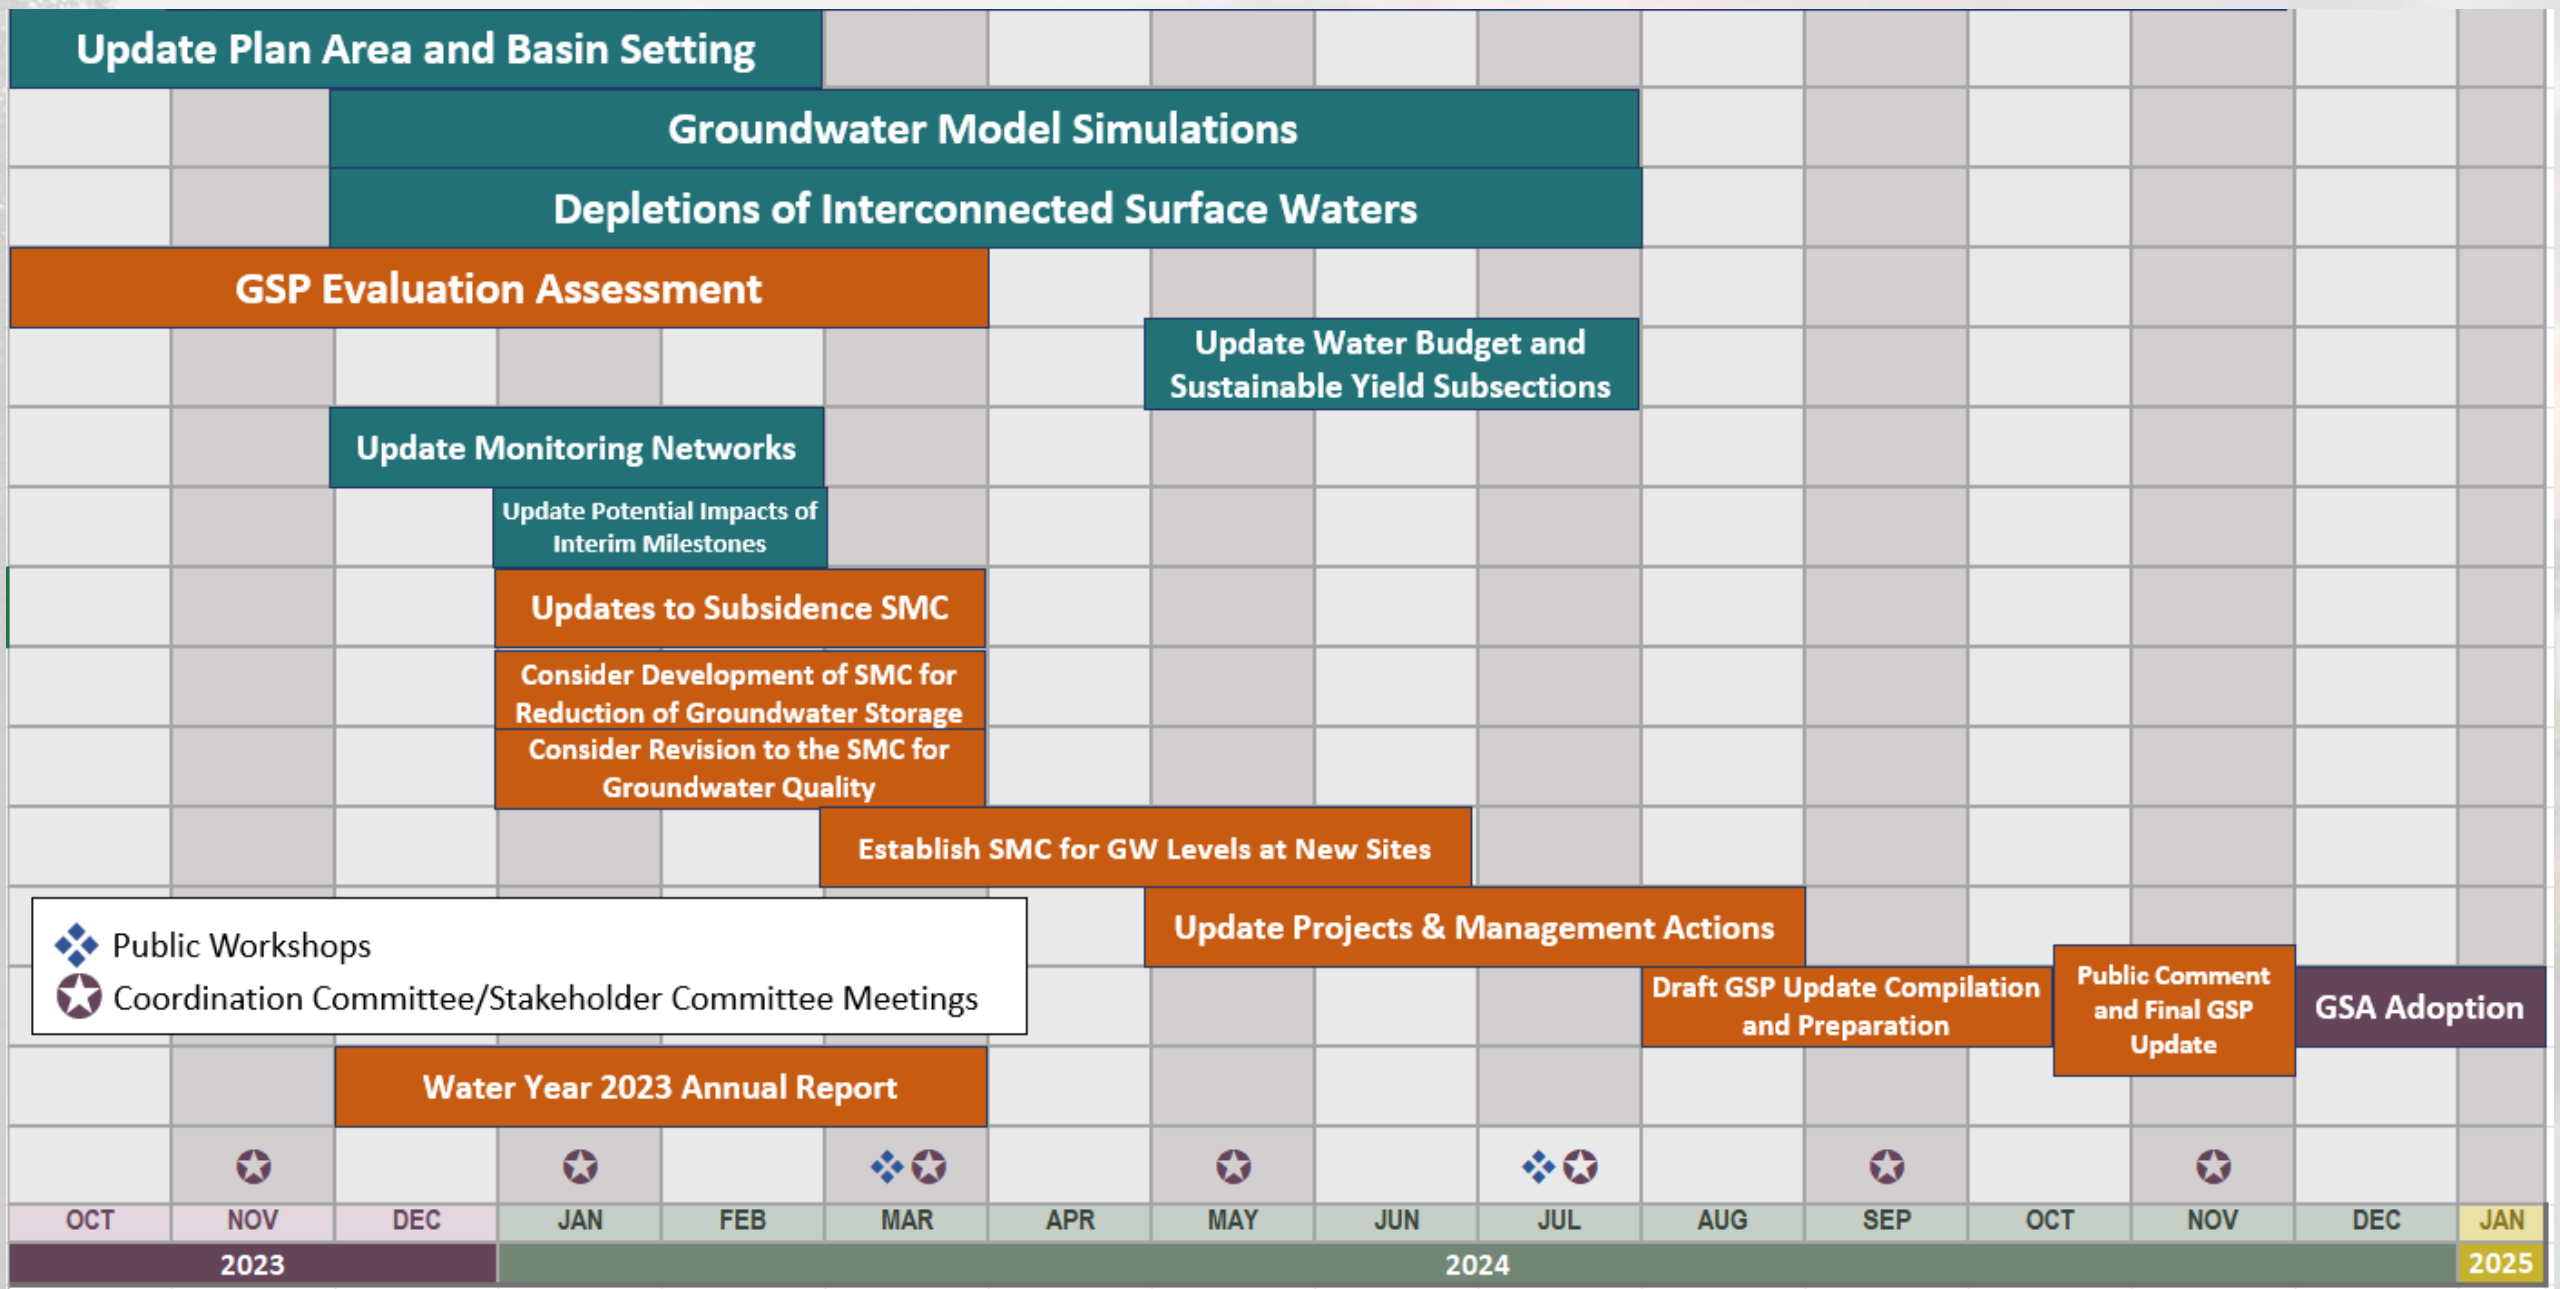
Update Plan Area and Basin Setting

Groundwater Model Simulations

Depletions of Interconnected Surface Waters

GSP Evaluation Assessment

Update Water Budget and Sustainable Yield Subsections

Update Monitoring Networks

Update Potential Impacts of Interim Milestones

Updates to Subsidence SMC

Consider Development of SMC for Reduction of Groundwater Storage

Consider Revision to the SMC for Groundwater Quality

Establish SMC for GW Levels at New Sites

Update Projects & Management Actions

Public Workshops
Coordination Committee/Stakeholder Committee Meetings

Draft GSP Update Compilation and Preparation

Public Comment and Final GSP Update

GSA Adoption

Water Year 2023 Annual Report

| OCT | NOV | DEC | JAN | FEB | MAR | APR | MAY | JUN | JUL | AUG | SEP | OCT | NOV | DEC | JAN |
|---|---|---|---|---|---|---|---|---|---|---|---|---|---|---|---|

2023 2024 2025